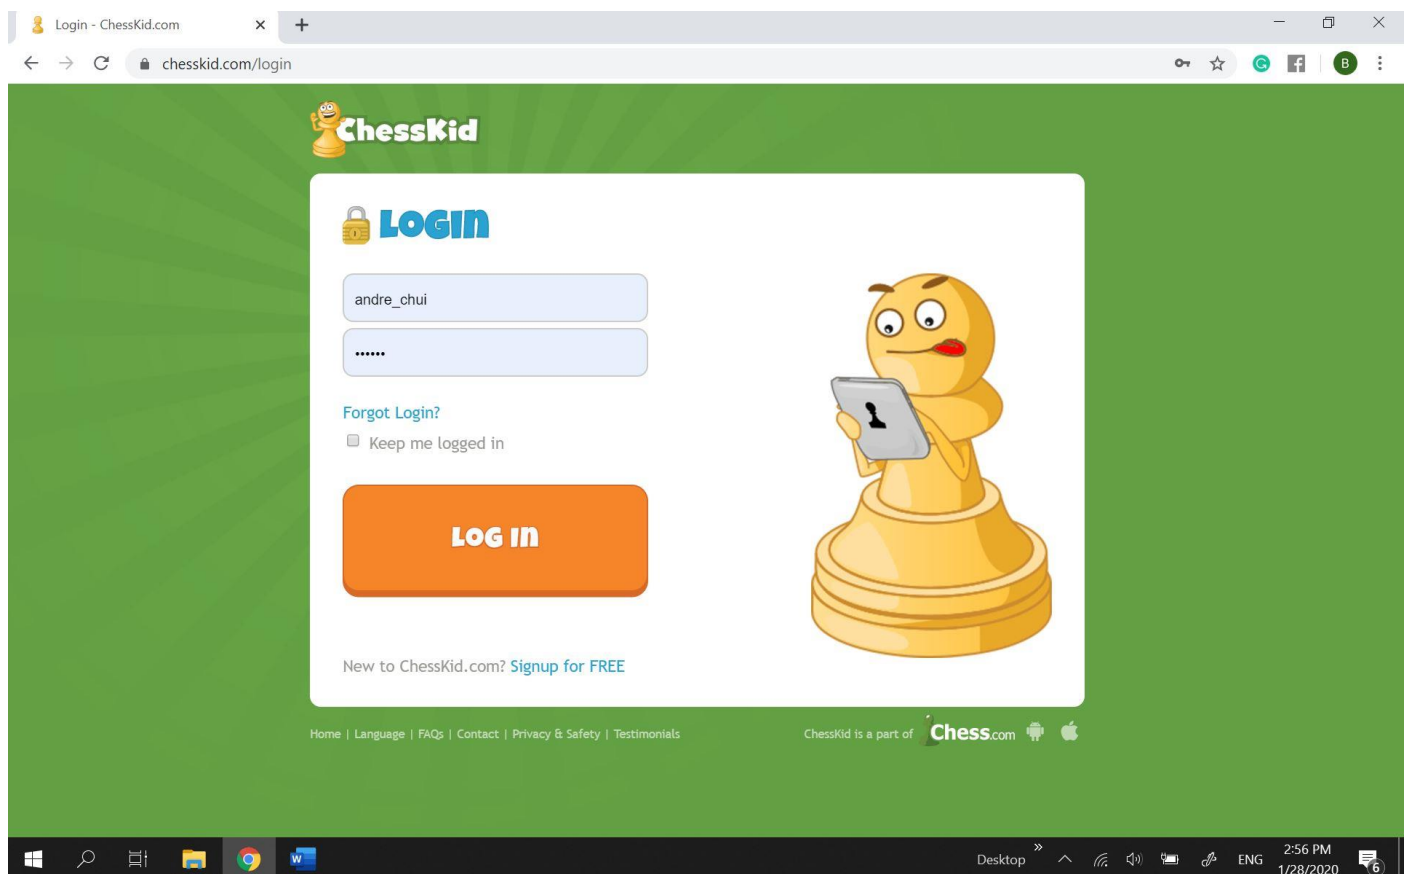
Login - ChessKid.com

chesskid.com/login

B

ChessKid

LOGIN

andre_chui

••••••

Forgot Login?

Keep me logged in

LOG IN

New to ChessKid.com? Signup for FREE

Home | Language | FAQs | Contact | Privacy & Safety | Testimonials

ChessKid is a part of Chess.com

Desktop

ENG

2:56 PM
1/28/2020

6